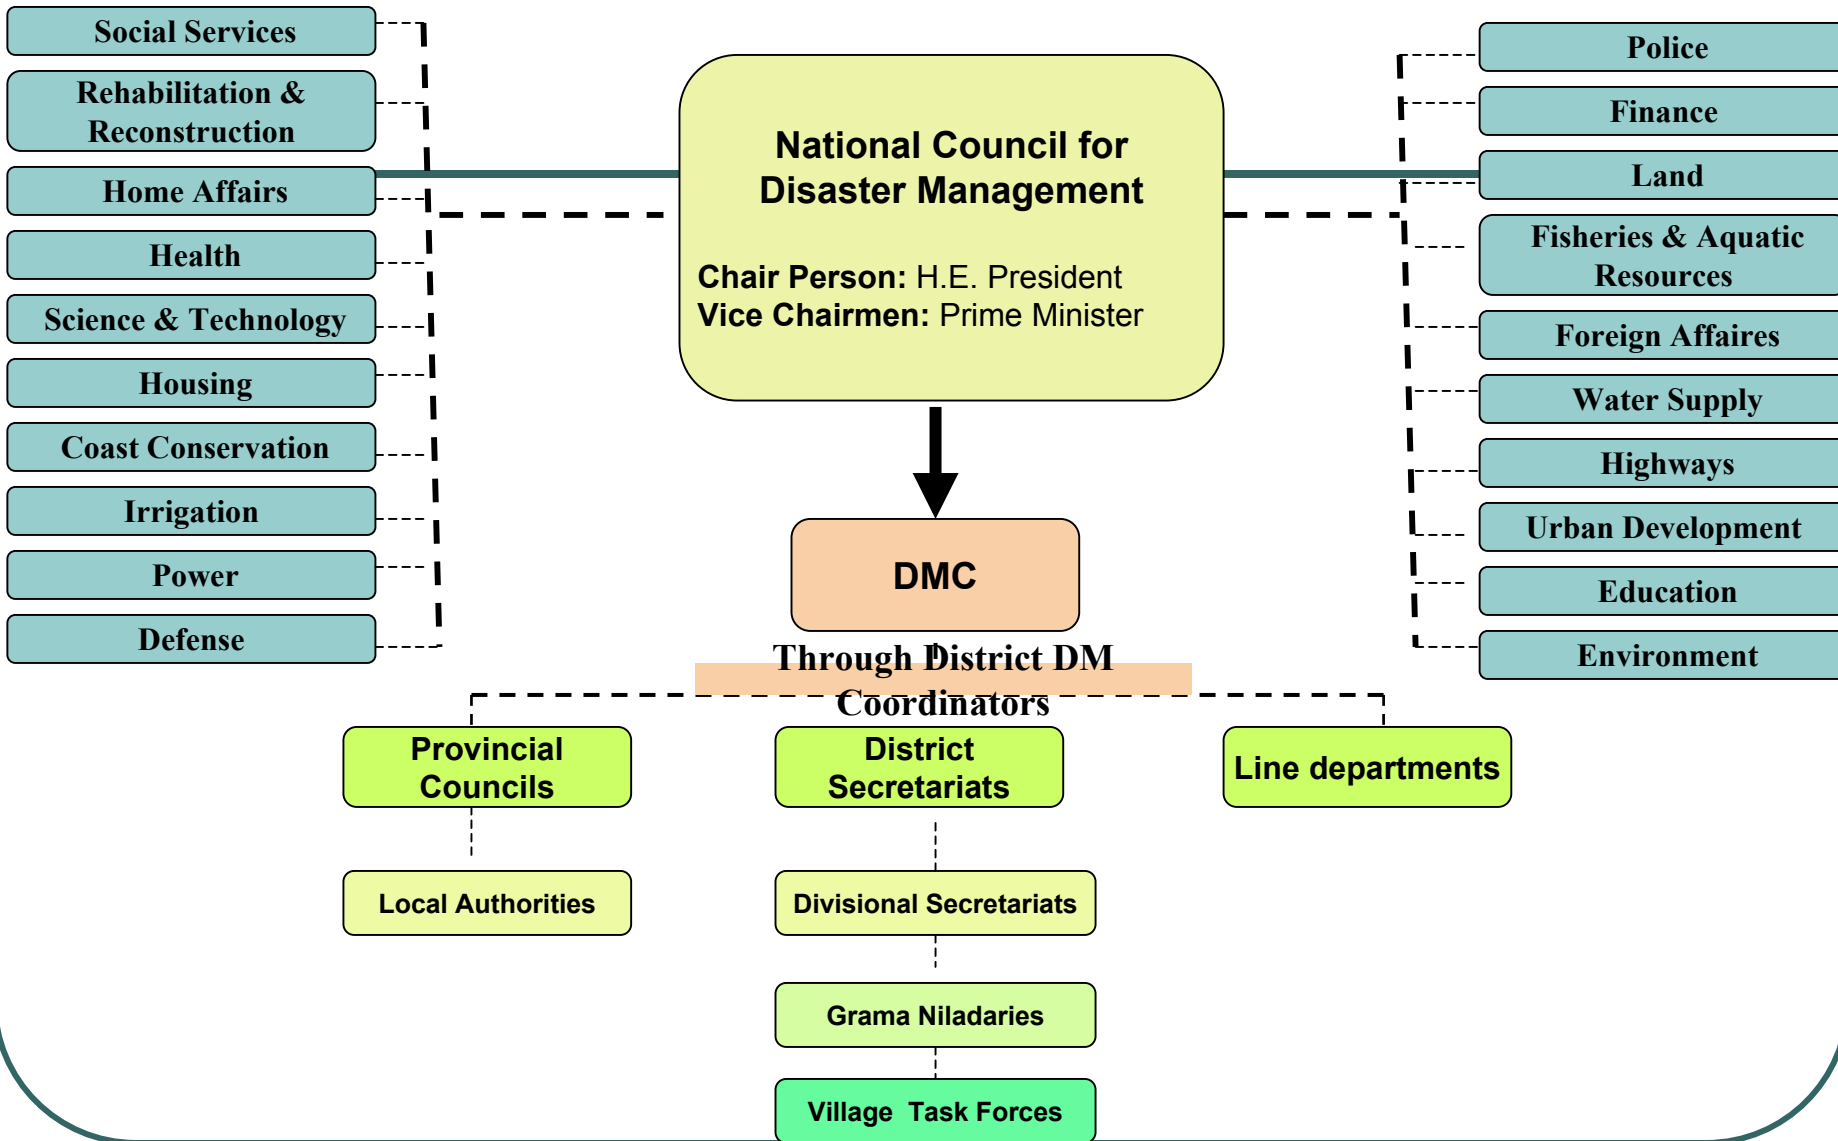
Social Services

Rehabilitation & Reconstruction

Home Affairs

Health

Science & Technology

Housing

Coast Conservation

Irrigation

Power

Defense

National Council for Disaster Management

Chair Person: H.E. President
Vice Chairmen: Prime Minister

Police

Finance

Land

Fisheries & Aquatic Resources

Foreign Affaires

Water Supply

Highways

Urban Development

Education

Environment

DMC

Through District DM Coordinators

Provincial Councils

District Secretariats

Line departments

Local Authorities

Divisional Secretariats

Grama Niladaries

Village Task Forces